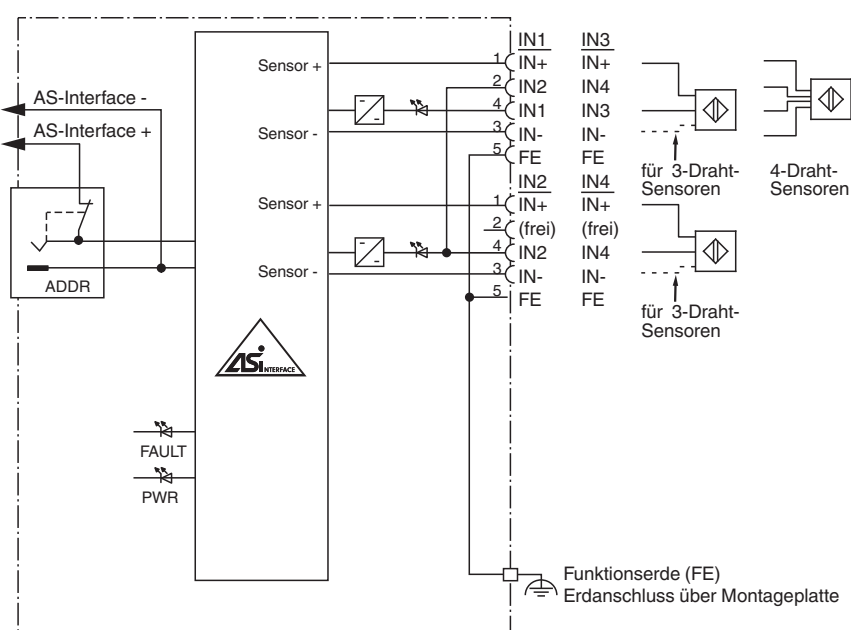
AS-Interface -
AS-Interface +
ADDR
Sensor +
Sensor -
Sensor +
Sensor -
FAULT
PWR

1 IN1 IN3
IN+ IN+
2 IN2 IN4
4 IN1 IN3
3 IN- IN-
5 FE FE
1 IN2 IN4
IN+ IN+
2 (frei) (frei)
4 IN2 IN4
3 IN- IN-
5 FE FE

für 3-Draht-Sensoren
4-Draht-Sensoren
für 3-Draht-Sensoren

ASi INTERFACE

Funktionserde (FE)
Erdanschluss über Montageplatte